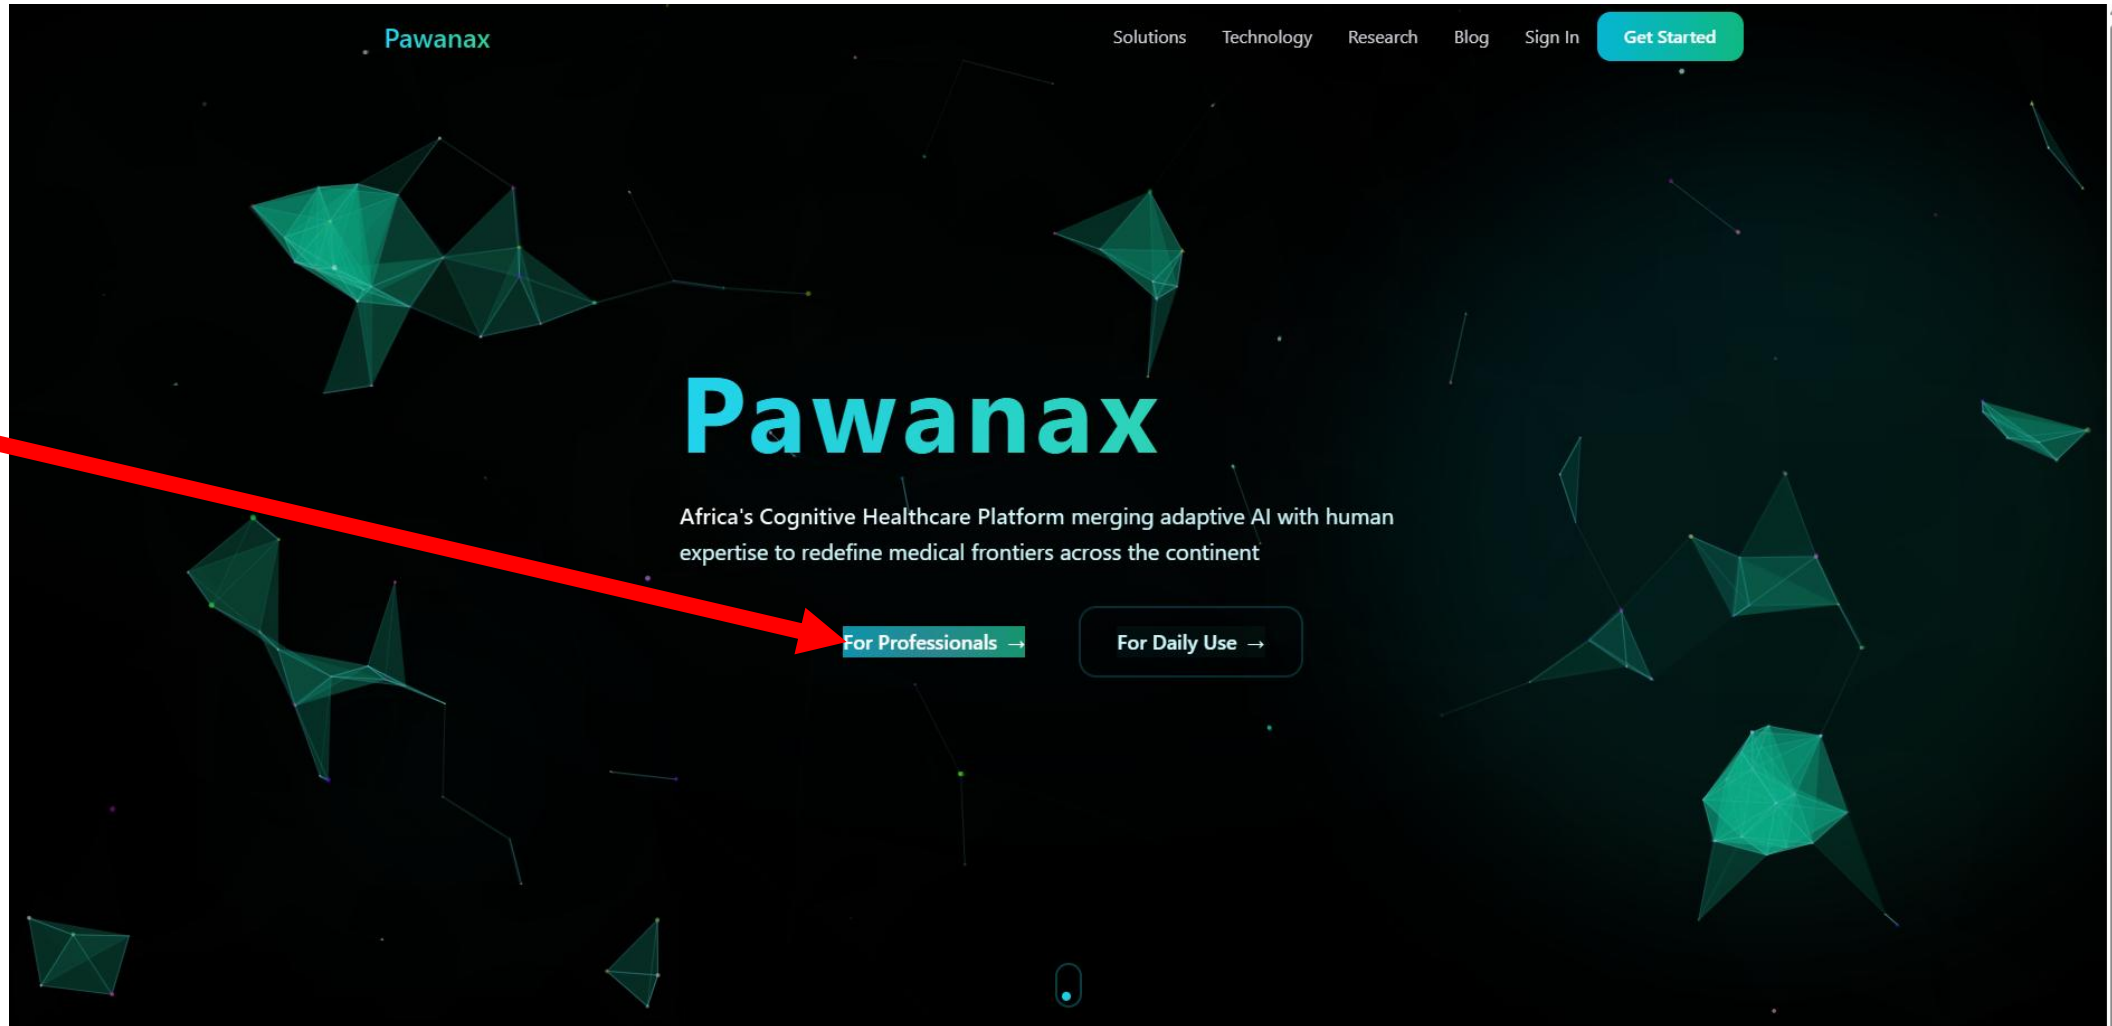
Pawanax

Solutions Technology Research Blog Sign In Get Started

Pawanax

Africa's Cognitive Healthcare Platform merging adaptive AI with human expertise to redefine medical frontiers across the continent

For Professionals →

For Daily Use →